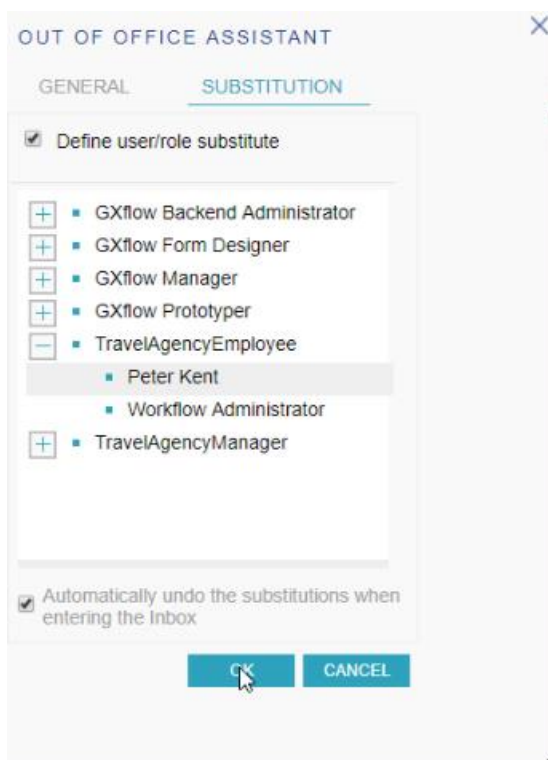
OUT OF OFFICE ASSISTANT

×

GENERAL SUBSTITUTION

Define user/role substitute

GXflow Backend Administrator
GXflow Form Designer
GXflow Manager
GXflow Prototyper
TravelAgencyEmployee
Peter Kent
Workflow Administrator
TravelAgencyManager

Automatically undo the substitutions when entering the Inbox

OK CANCEL